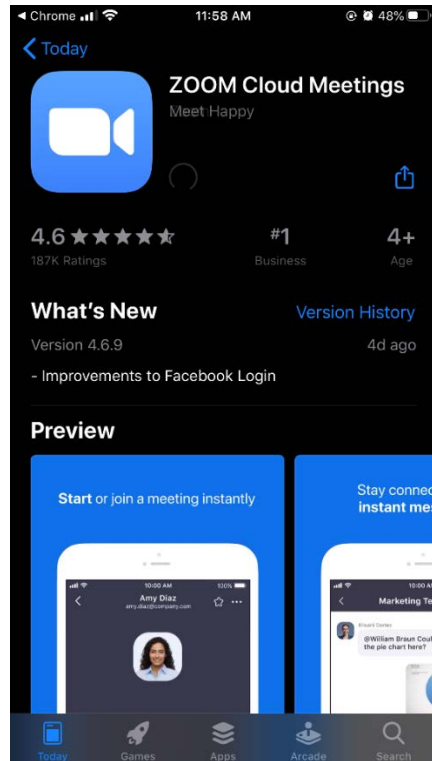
◀ Chrome 11:58 AM 48%

Today

ZOOM Cloud Meetings
Meet Happy

4.6 ★★★★★
187K Ratings

#1
Business

4+
Age

What's New
Version History

Version 4.6.9
4d ago

- Improvements to Facebook Login

Preview

Start or join a meeting instantly

10:00 AM 100%
Amy Diaz
amy.diaz@company.com

Stay connec
instant mes

10:00 AM
Marketing Te
@William Braun Coul
the pie chart here?

Today Games Apps Arcade Search